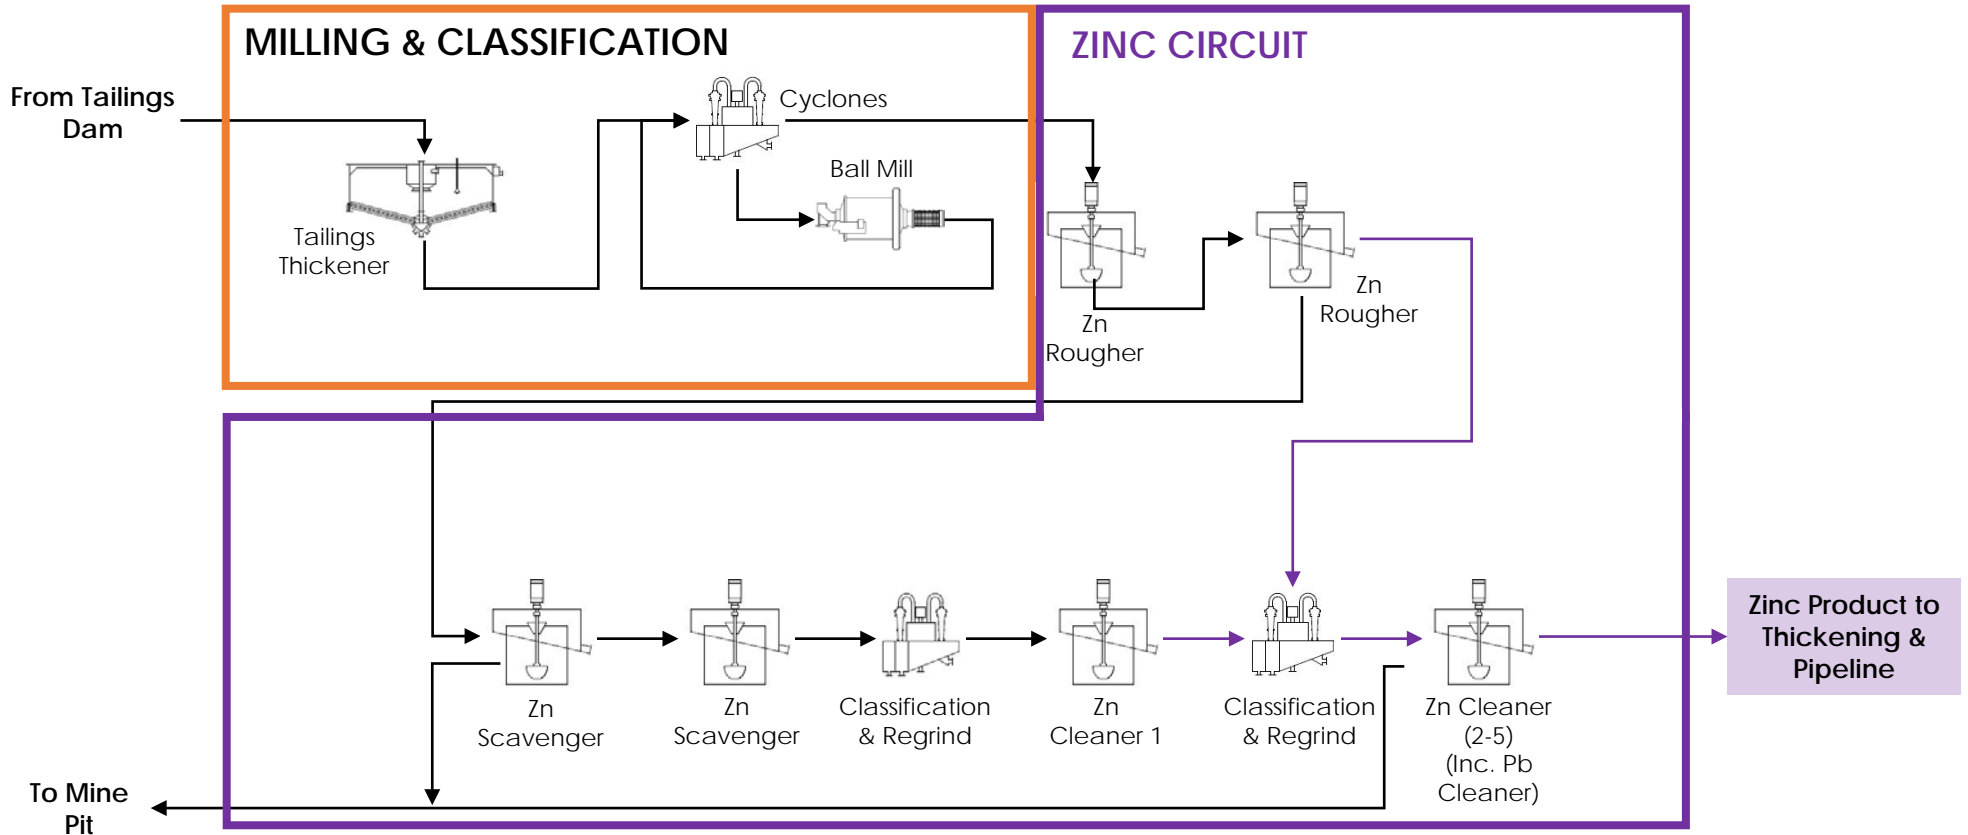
MILLING & CLASSIFICATION

ZINC CIRCUIT

From Tailings Dam

Cyclones

Ball Mill

Tailings Thickener

Zn Rougher

Zn Rougher

Zn Scavenger

Zn Scavenger

Classification & Regrind

Zn Cleaner 1

Classification & Regrind

Zn Cleaner (2-5) (Inc. Pb Cleaner)

Zinc Product to Thickening & Pipeline

To Mine Pit